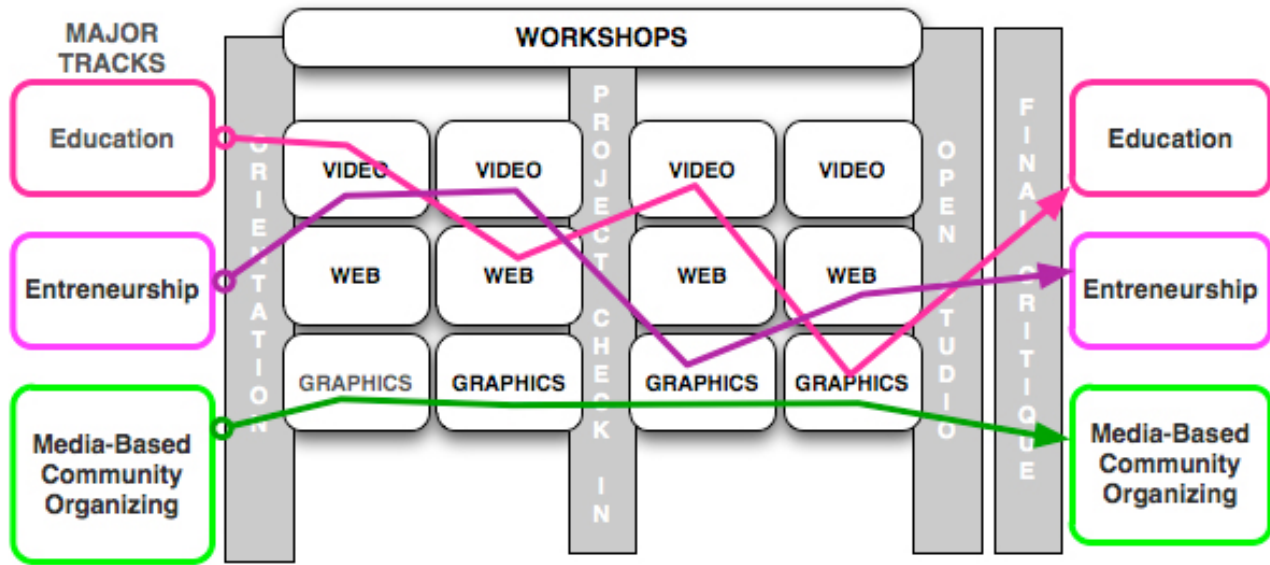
MAJOR TRACKS

WORKSHOPS

Education

Entreneurship

Media-Based Community Organizing

ORIENTATION

VIDEO

VIDEO

WEB

WEB

GRAPHICS

GRAPHICS

PROJECT CHECK IN

VIDEO

VIDEO

WEB

WEB

GRAPHICS

GRAPHICS

OPEN STUDIO

FINAL CRITIQUE

Education

Entreneurship

Media-Based Community Organizing